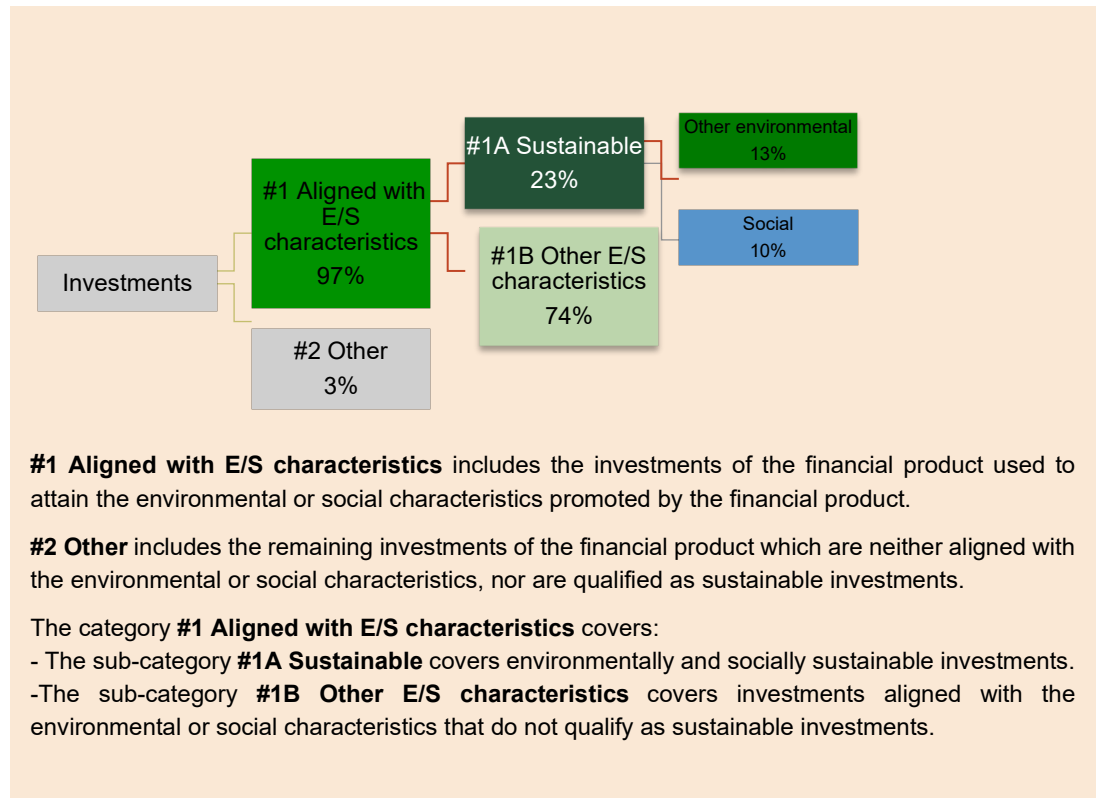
Investments

#1 Aligned with E/S characteristics
97%

#2 Other
3%

#1A Sustainable
23%

#1B Other E/S characteristics
74%

Other environmental
13%

Social
10%

**#1 Aligned with E/S characteristics** includes the investments of the financial product used to attain the environmental or social characteristics promoted by the financial product.

**#2 Other** includes the remaining investments of the financial product which are neither aligned with the environmental or social characteristics, nor are qualified as sustainable investments.

The category **#1 Aligned with E/S characteristics** covers:
- The sub-category **#1A Sustainable** covers environmentally and socially sustainable investments.
-The sub-category **#1B Other E/S characteristics** covers investments aligned with the environmental or social characteristics that do not qualify as sustainable investments.